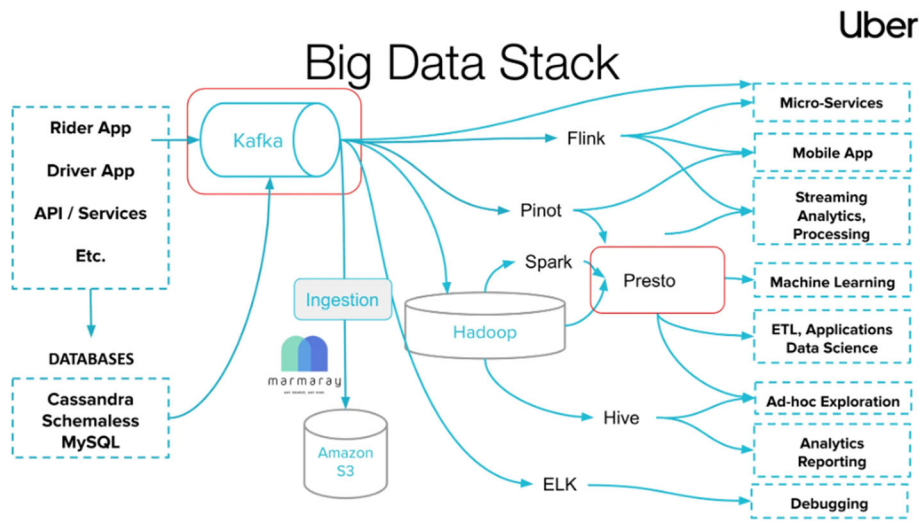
Uber

Big Data Stack

Rider App
Driver App
API / Services
Etc.

DATABASES

Cassandra
Schemaless
MySQL

Kafka

Ingestion

marmaray

Amazon S3

Hadoop

Flink

Pinot

Spark

Presto

Hive

ELK

Micro-Services

Mobile App

Streaming Analytics, Processing

Machine Learning

ETL, Applications Data Science

Ad-hoc Exploration

Analytics Reporting

Debugging